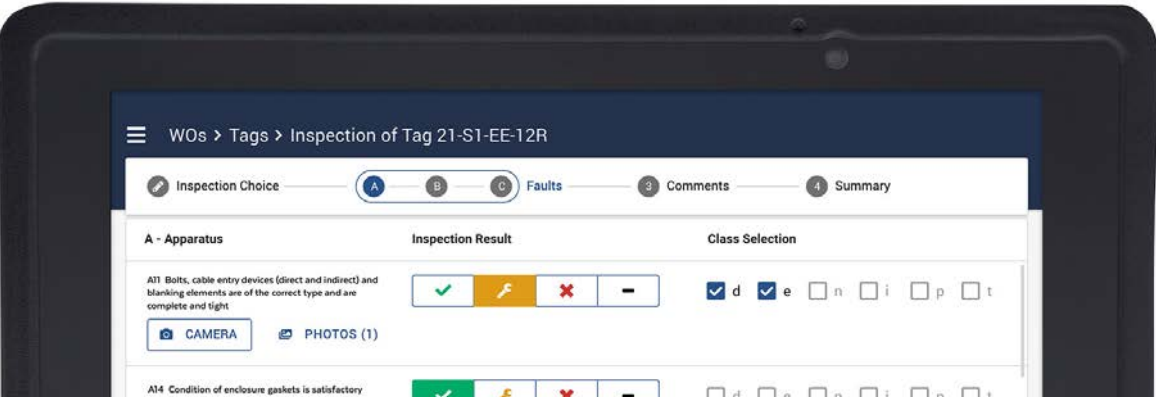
WOs > Tags > Inspection of Tag 21-S1-EE-12R

Inspection Choice A B C Faults 3 Comments 4 Summary

A - Apparatus

Inspection Result

Class Selection

A11 Bolts, cable entry devices (direct and indirect) and blanking elements are of the correct type and are complete and tight

d e n i p t

CAMERA

PHOTOS (1)

A14 Condition of enclosure gaskets is satisfactory

d e n i p t